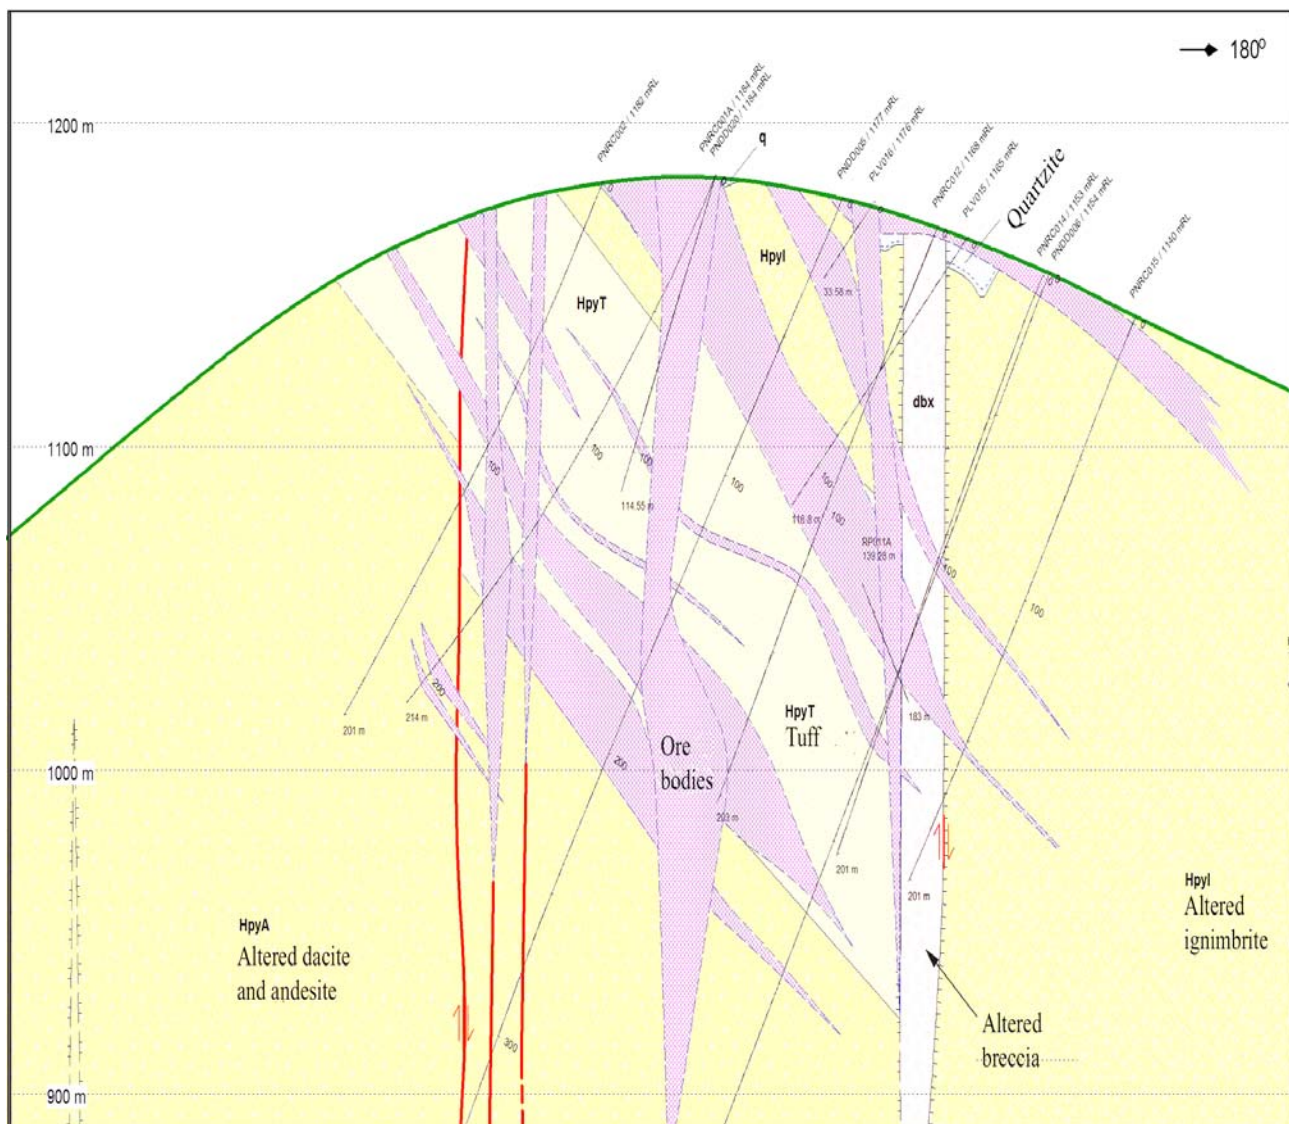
→ 180º

1200 m

1100 m

1000 m

900 m

PNRC002 / 1182 mRL

PNRC001A / 1184 mRL
PNDD020 / 1184 mRL

q

PNDD005 / 1177 mRL
PLV016 / 1176 mRL

PNRC012 / 1168 mRL
PLV015 / 1165 mRL

Quartzite

PNRC014 / 1153 mRL
PNDD006 / 1154 mRL

PNRC015 / 1140 mRL

HpyI

HpyT

33.58 m

dbx

100

100

100

100

100

100

100

114.55 m

116.8 m

RPD11A
139.28 m

200

201 m

214 m

HpyT
Tuff

Ore
bodies

200

203 m

183 m

201 m

201 m

300

HpyA
Altered dacite
and andesite

HpyI
Altered
ignimbrite

Altered
breccia